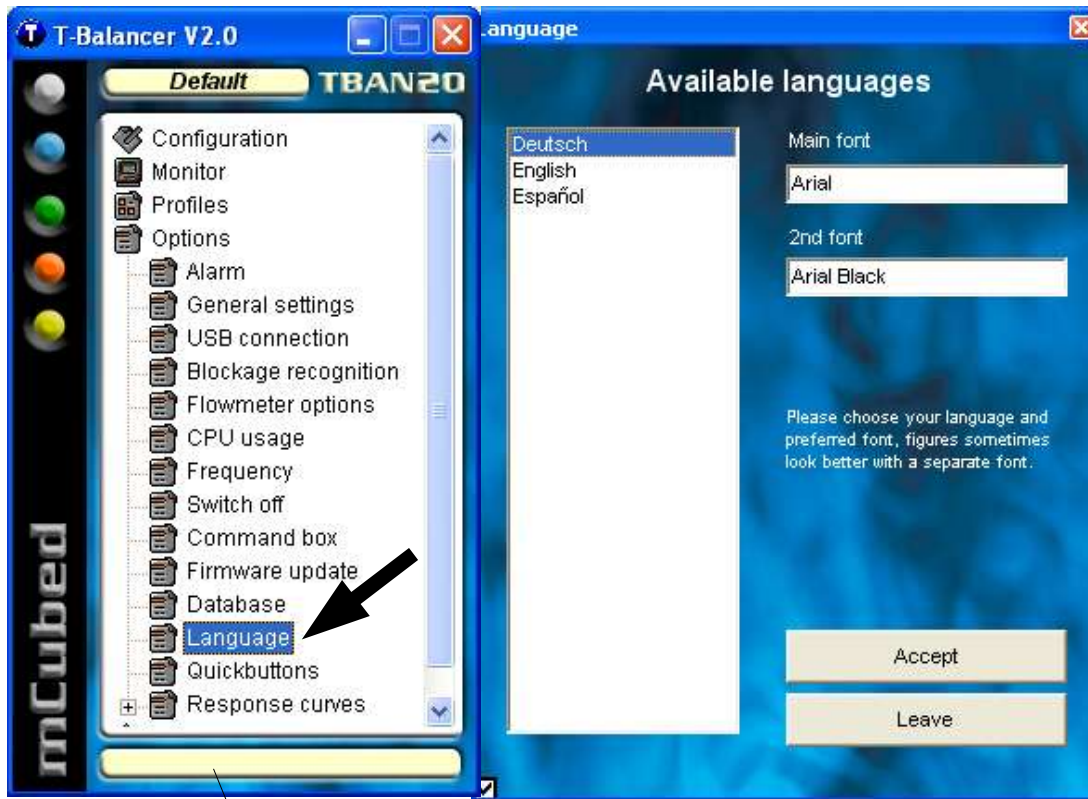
T-Balancer V2.0

Default

TBAN20

Configuration
Monitor
Profiles
Options
Alarm
General settings
USB connection
Blockage recognition
Flowmeter options
CPU usage
Frequency
Switch off
Command box
Firmware update
Database
Language
Quickbuttons
Response curves

mCubed

Language

Available languages

Deutsch
English
Español

Main font

Arial

2nd font

Arial Black

Please choose your language and preferred font, figures sometimes look better with a separate font.

Accept

Leave